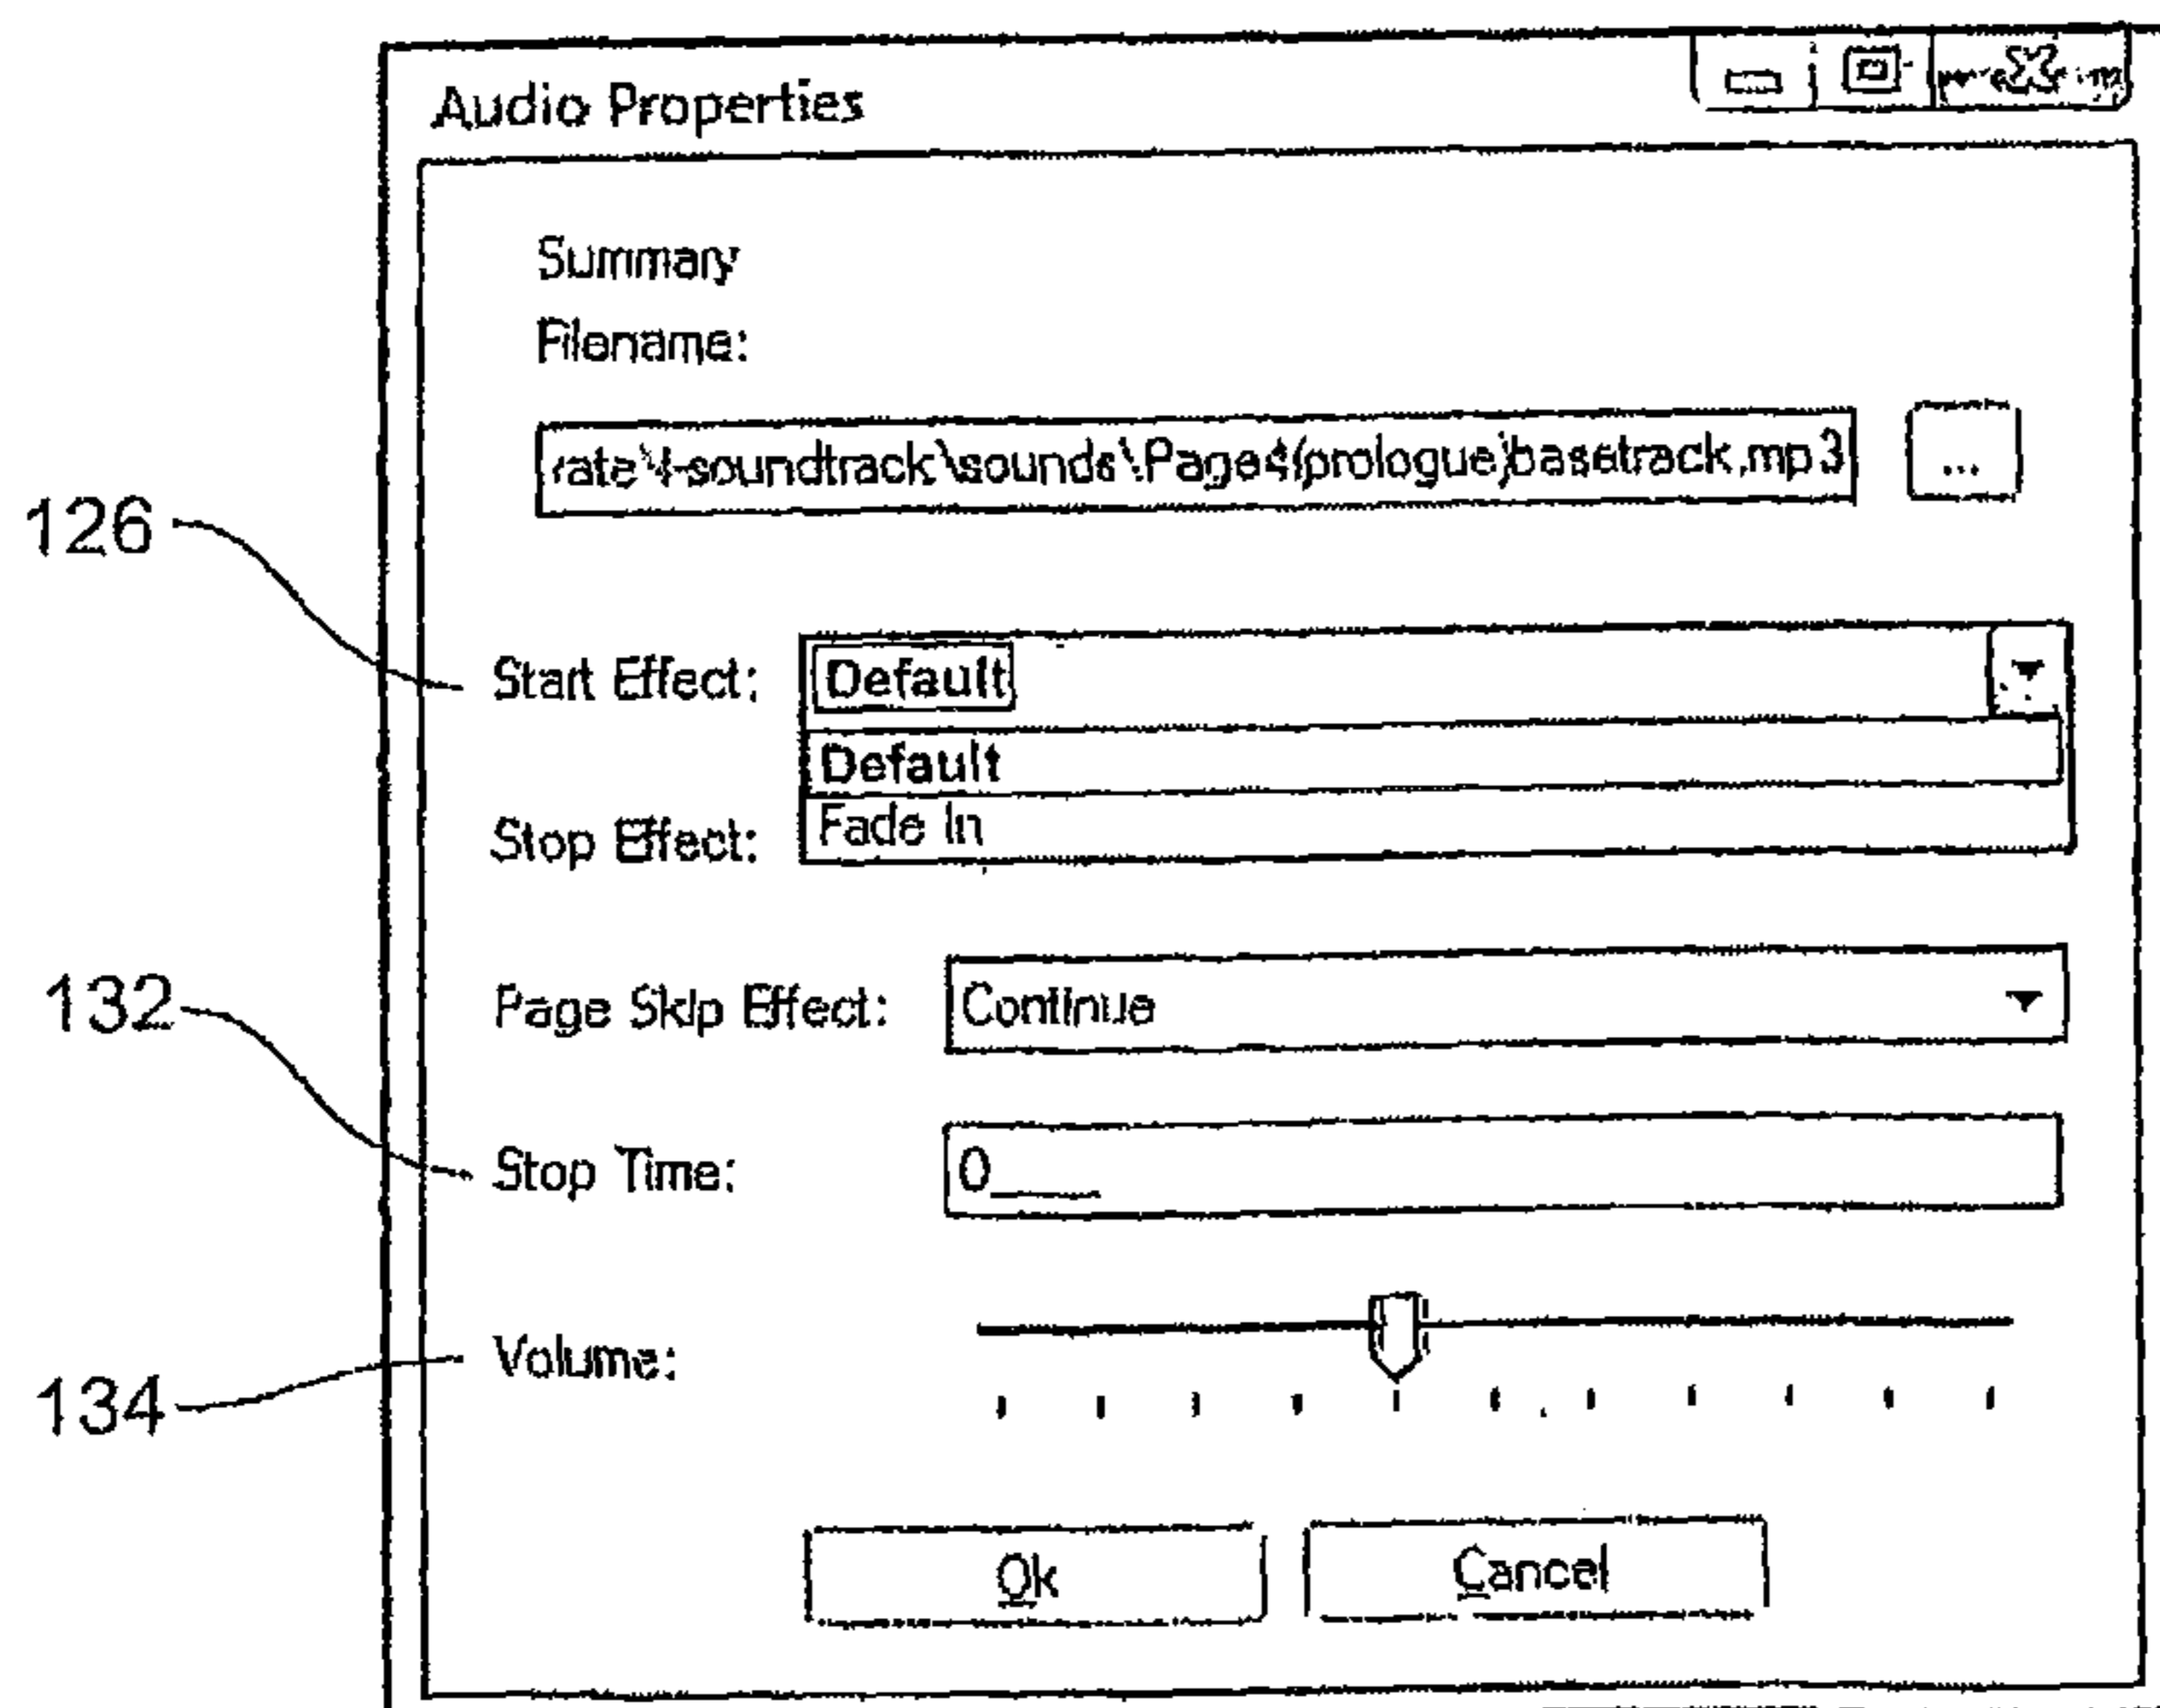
Audio Properties

Summary

Filename:

rate\4-soundtrack\sounds\Page4(prologue)basetrack.mp3

...

126

Start Effect: Default

Default

Fade In

Stop Effect:

132

Page Skip Effect: Continue

Stop Time: 0

134

Volume:

Ok

Cancel